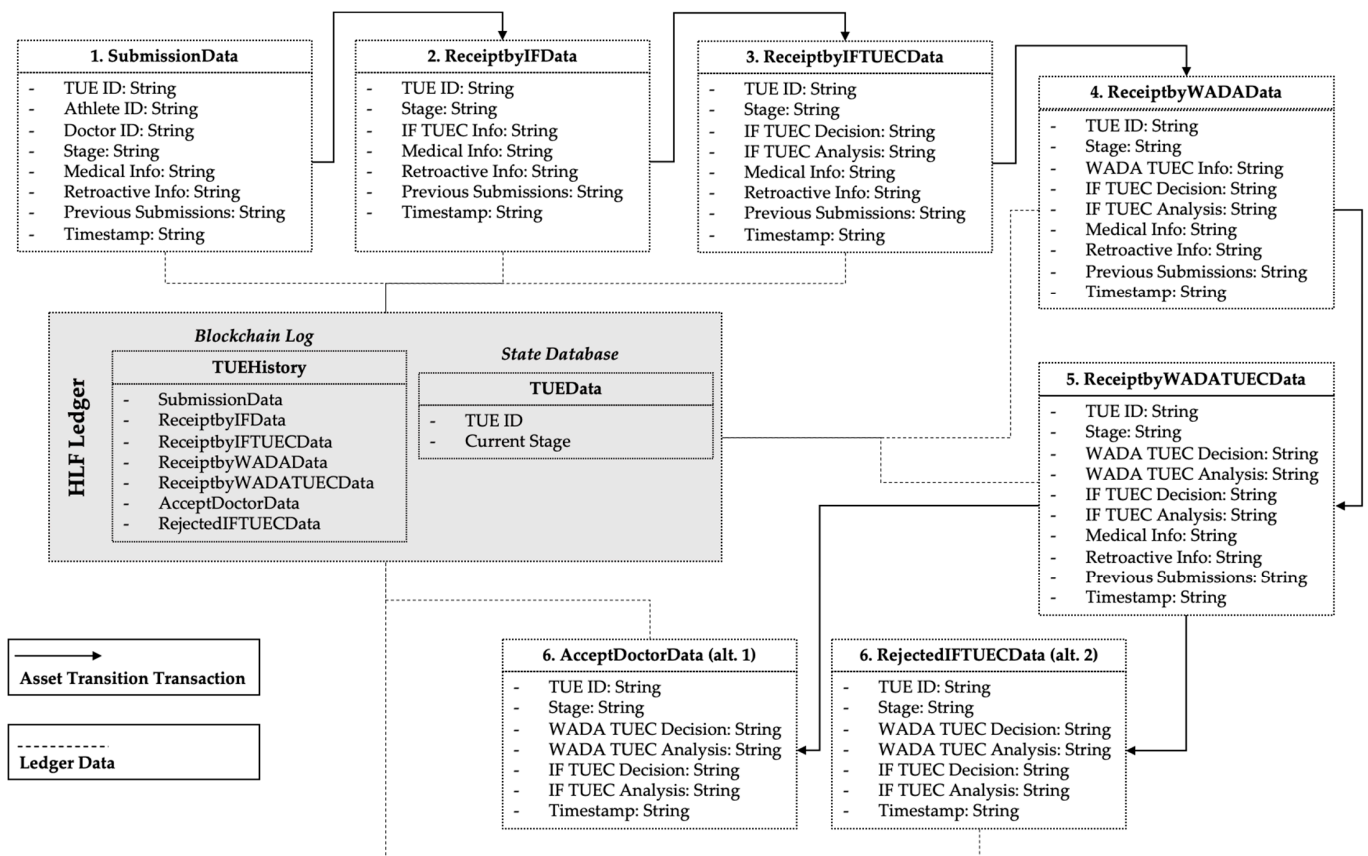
**1. SubmissionData**
- TUE ID: String
- Athlete ID: String
- Doctor ID: String
- Stage: String
- Medical Info: String
- Retroactive Info: String
- Previous Submissions: String
- Timestamp: String

**2. ReceiptbyIFData**
- TUE ID: String
- Stage: String
- IF TUEC Info: String
- Medical Info: String
- Retroactive Info: String
- Previous Submissions: String
- Timestamp: String

**3. ReceiptbyIFTUECData**
- TUE ID: String
- Stage: String
- IF TUEC Decision: String
- IF TUEC Analysis: String
- Medical Info: String
- Retroactive Info: String
- Previous Submissions: String
- Timestamp: String

**4. ReceiptbyWADAData**
- TUE ID: String
- Stage: String
- WADA TUEC Info: String
- IF TUEC Decision: String
- IF TUEC Analysis: String
- Medical Info: String
- Retroactive Info: String
- Previous Submissions: String
- Timestamp: String

HLF Ledger

*Blockchain Log*

**TUEHistory**
- SubmissionData
- ReceiptbyIFData
- ReceiptbyIFTUECData
- ReceiptbyWADAData
- ReceiptbyWADATUECData
- AcceptDoctorData
- RejectedIFTUECData

*State Database*

**TUEData**
- TUE ID
- Current Stage

**5. ReceiptbyWADATUECData**
- TUE ID: String
- Stage: String
- WADA TUEC Decision: String
- WADA TUEC Analysis: String
- IF TUEC Decision: String
- IF TUEC Analysis: String
- Medical Info: String
- Retroactive Info: String
- Previous Submissions: String
- Timestamp: String

Asset Transition Transaction

Ledger Data

**6. AcceptDoctorData (alt. 1)**
- TUE ID: String
- Stage: String
- WADA TUEC Decision: String
- WADA TUEC Analysis: String
- IF TUEC Decision: String
- IF TUEC Analysis: String
- Timestamp: String

**6. RejectedIFTUECData (alt. 2)**
- TUE ID: String
- Stage: String
- WADA TUEC Decision: String
- WADA TUEC Analysis: String
- IF TUEC Decision: String
- IF TUEC Analysis: String
- Timestamp: String